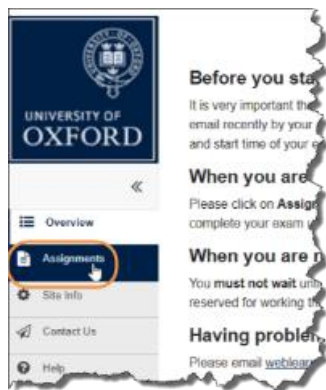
UNIVERSITY OF
OXFORD

«

Overview

Assignments

Site Info

Contact Us

Help

Before you sta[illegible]

It is very important the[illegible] email recently by your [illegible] and start time of your e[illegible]

When you are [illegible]

Please click on Assig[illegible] complete your exam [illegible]

When you are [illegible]

You must not wait unt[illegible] reserved for working th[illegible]

Having problem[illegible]

Please email weblear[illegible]